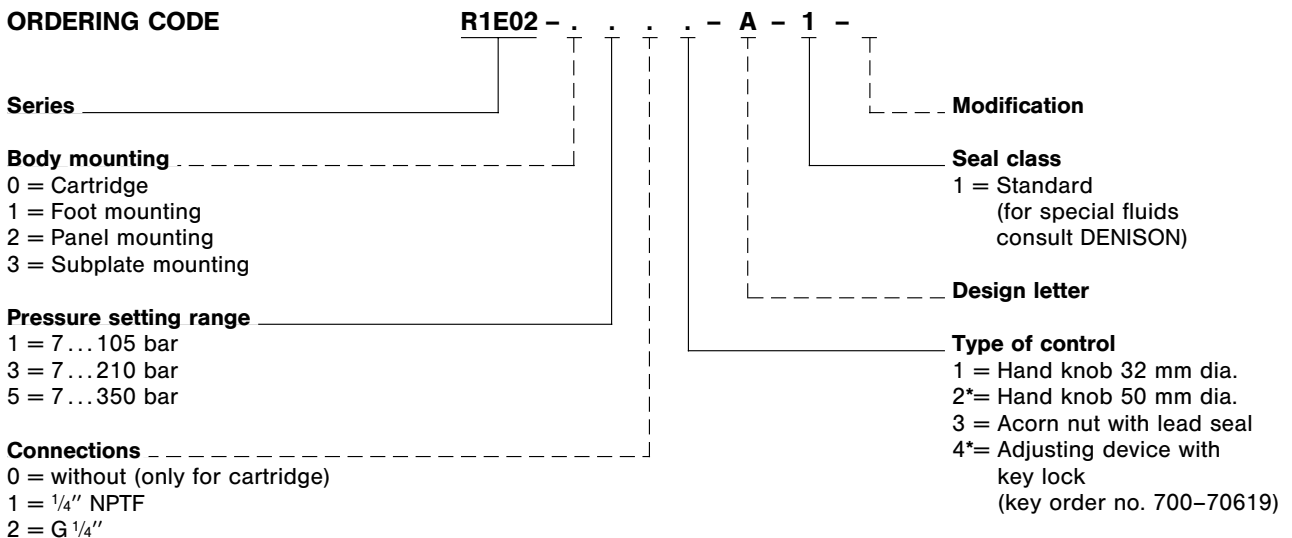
ORDERING CODE R1E02 – . . . . – A – 1 –

Series

Body mounting
0 = Cartridge
1 = Foot mounting
2 = Panel mounting
3 = Subplate mounting

Pressure setting range
1 = 7 . . . 105 bar
3 = 7 . . . 210 bar
5 = 7 . . . 350 bar

Connections
0 = without (only for cartridge)
1 = $\frac{1}{4}$'' NPTF
2 = G $\frac{1}{4}$''

Modification

Seal class
1 = Standard (for special fluids consult DENISON)

Design letter

Type of control
1 = Hand knob 32 mm dia.
2*= Hand knob 50 mm dia.
3 = Acorn nut with lead seal
4*= Adjusting device with key lock (key order no. 700–70619)